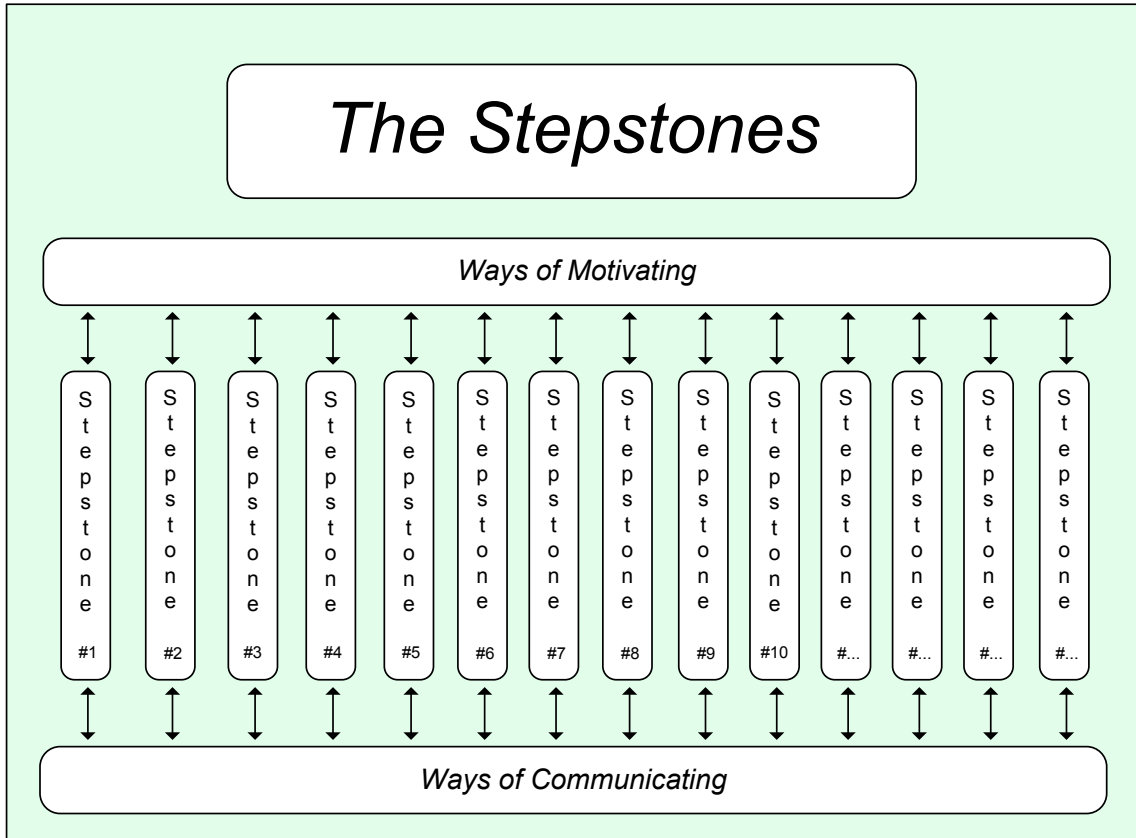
The Stepstones

Ways of Motivating

Stepstone #1

Stepstone #2

Stepstone #3

Stepstone #4

Stepstone #5

Stepstone #6

Stepstone #7

Stepstone #8

Stepstone #9

Stepstone #10

Stepstone #...

Stepstone #...

Stepstone #...

Stepstone #...

Ways of Communicating